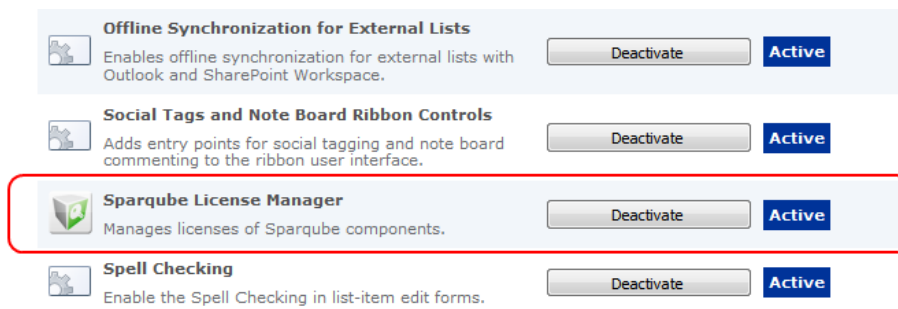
Offline Synchronization for External Lists
Enables offline synchronization for external lists with Outlook and SharePoint Workspace.
Deactivate
Active

Social Tags and Note Board Ribbon Controls
Adds entry points for social tagging and note board commenting to the ribbon user interface.
Deactivate
Active

Sparqube License Manager
Manages licenses of Sparqube components.
Deactivate
Active

Spell Checking
Enable the Spell Checking in list-item edit forms.
Deactivate
Active